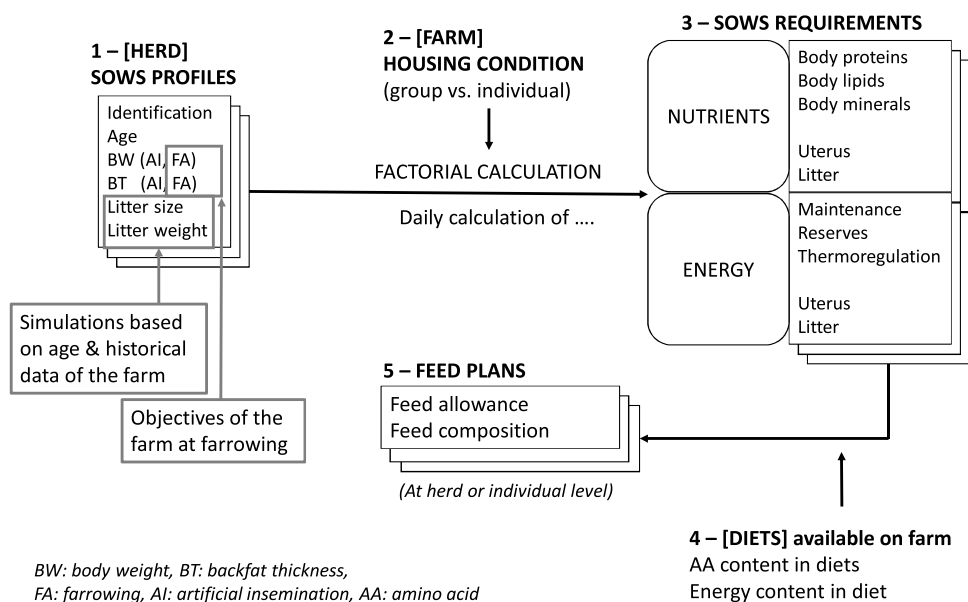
1 – [HERD]
SOWS PROFILES

Identification
Age
BW (AI, FA)
BT (AI, FA)
Litter size
Litter weight

Simulations based on age & historical data of the farm

Objectives of the farm at farrowing

2 – [FARM]
HOUSING CONDITION
(group vs. individual)

FACTORIAL CALCULATION

Daily calculation of ….

3 – SOWS REQUIREMENTS

NUTRIENTS

Body proteins
Body lipids
Body minerals

Uterus
Litter

ENERGY

Maintenance
Reserves
Thermoregulation

Uterus
Litter

5 – FEED PLANS

Feed allowance
Feed composition

(At herd or individual level)

4 – [DIETS] available on farm
AA content in diets
Energy content in diet

BW: body weight, BT: backfat thickness,
FA: farrowing, AI: artificial insemination, AA: amino acid